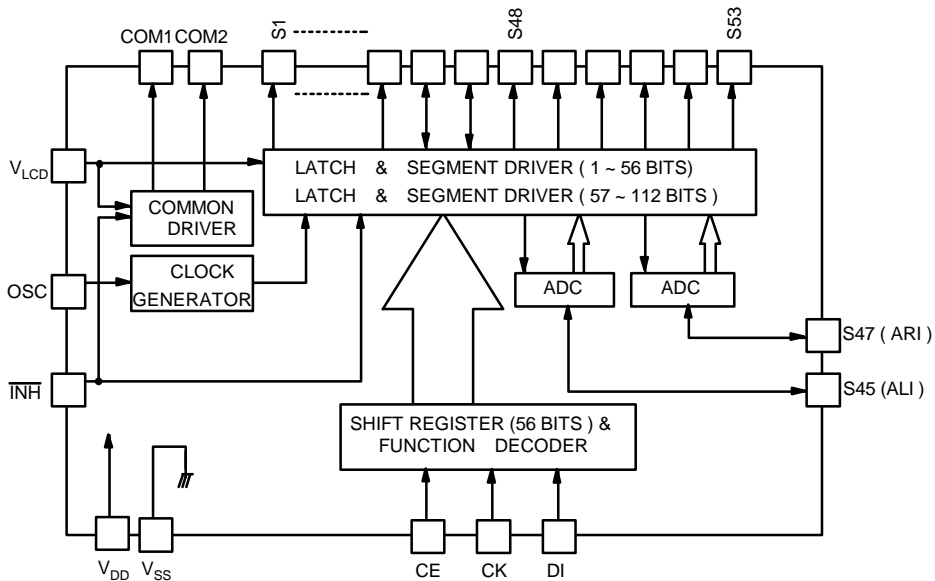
COM1 COM2
S1
S48
S53
$V_{LCD}$
LATCH & SEGMENT DRIVER ( 1 ~ 56 BITS)
LATCH & SEGMENT DRIVER ( 57 ~ 112 BITS )
COMMON DRIVER
OSC
CLOCK GENERATOR
ADC
ADC
S47 ( ARI )
S45 (ALI )
$\overline{INH}$
SHIFT REGISTER (56 BITS ) & FUNCTION DECODER
$V_{DD}$ $V_{SS}$
CE
CK
DI